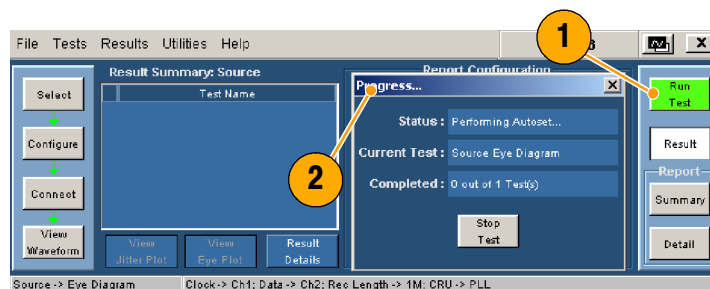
File Tests Results Utilities Help

1

B

X

Select

Configure

Connect

View Waveform

Result Summary: Source

Test Name

View Jitter Plot

View Eye Plot

Result Details

Report Configuration

Progress...

X

Status : Performing Autoset...

Current Test : Source Eye Diagram

Completed : 0 out of 1 Test(s)

Stop Test

2

Run Test

Result

Report

Summary

Detail

Source -> Eye Diagram

Clock -> Ch1; Data -> Ch2; Rec Length -> 1M; CRU -> PLL